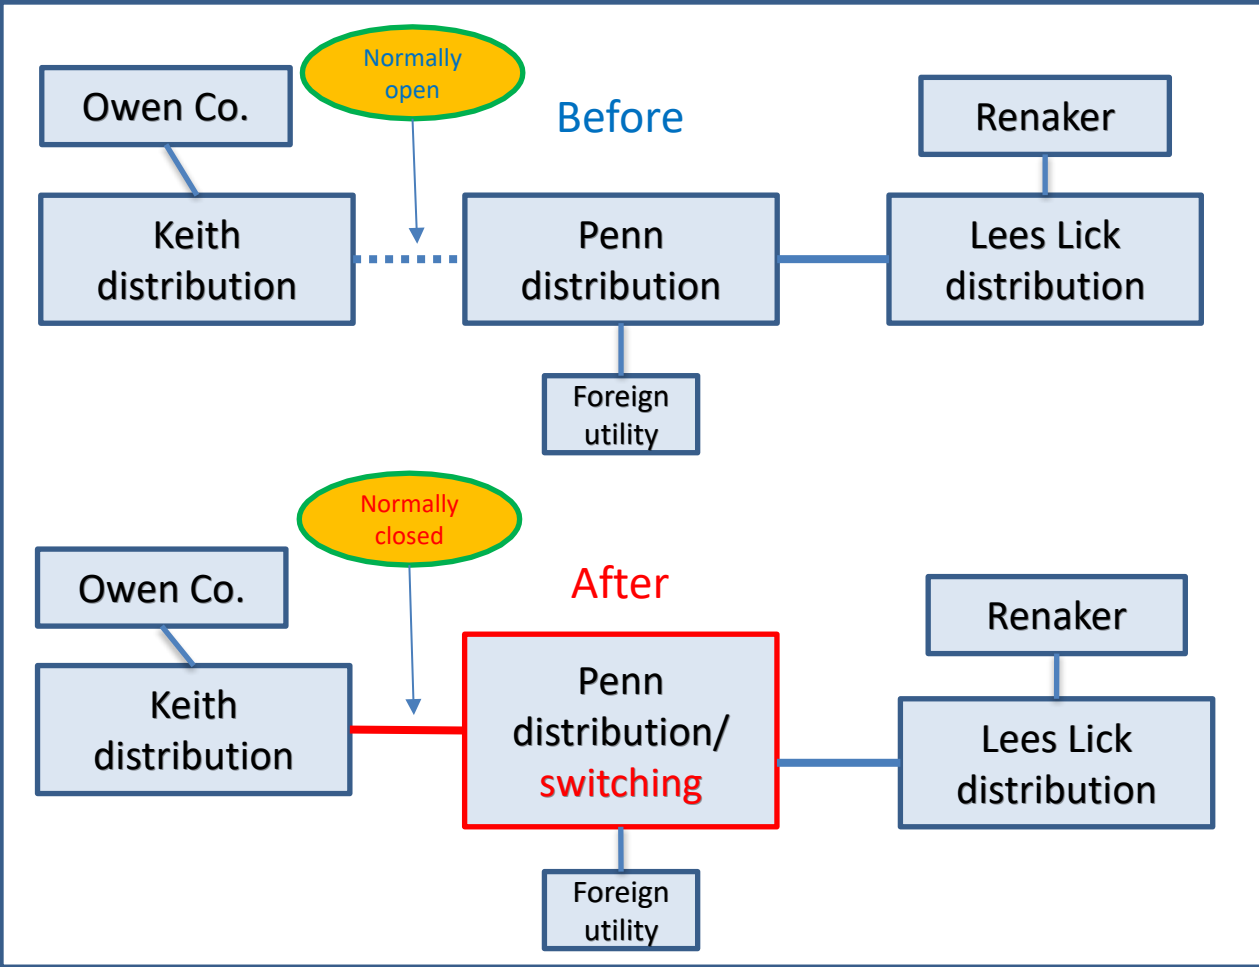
Normally open

Before

Owen Co.

Renaker

Keith distribution

Penn distribution

Lees Lick distribution

Foreign utility

Normally closed

After

Owen Co.

Renaker

Keith distribution

Penn distribution/ switching

Lees Lick distribution

Foreign utility